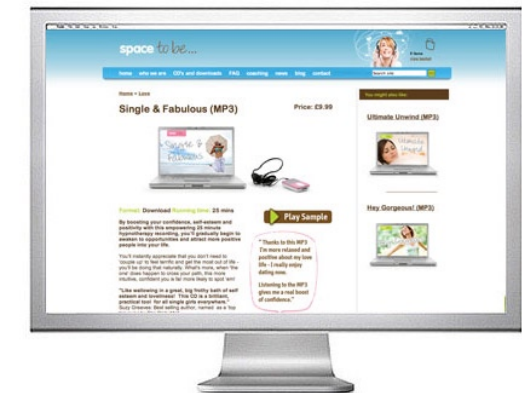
space to be...

home who we are CD's and downloads FAQ coaching news blog contact

Home > Love

Single & Fabulous (MP3)

Price: £9.99

You might also like:

Ultimate Unwind (MP3)

Hey Gorgeous! (MP3)

Format: Download Running time: 25 mins

Play Sample

By boosting your confidence, self-esteem and positivity with this empowering 25 minute hypnotherapy recording, you'll gradually begin to awaken to opportunities and attract more positive people into your life.

"Thanks to this MP3 I'm more relaxed and positive about my love life - I really enjoy dating now.

Listening to the MP3 gives me a real boost of confidence."

"Like wallowing in a great, big frothy bath of self esteem and loveliness! This CD is a brilliant, practical tool for all single girls everywhere."